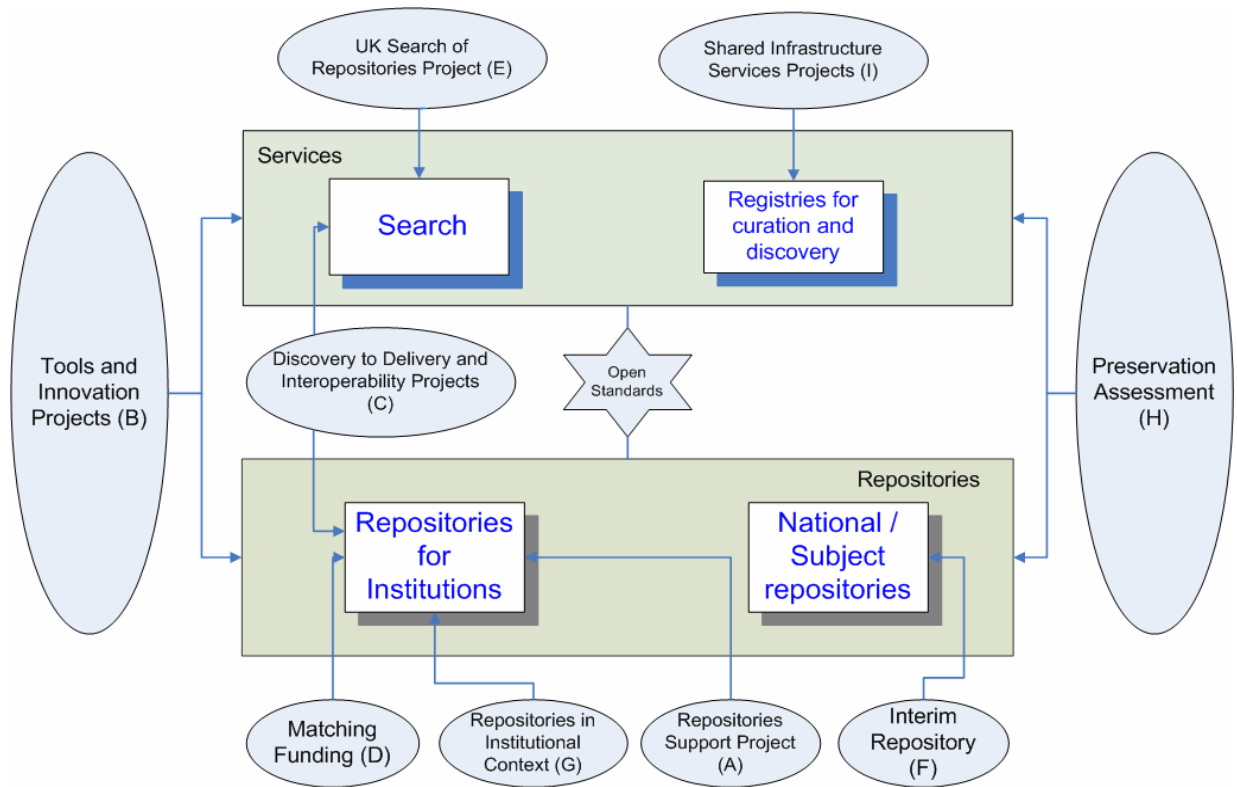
UK Search of Repositories Project (E)

Shared Infrastructure Services Projects (I)

Services

Search

Registries for curation and discovery

Tools and Innovation Projects (B)

Discovery to Delivery and Interoperability Projects (C)

Open Standards

Preservation Assessment (H)

Repositories

Repositories for Institutions

National / Subject repositories

Matching Funding (D)

Repositories in Institutional Context (G)

Repositories Support Project (A)

Interim Repository (F)